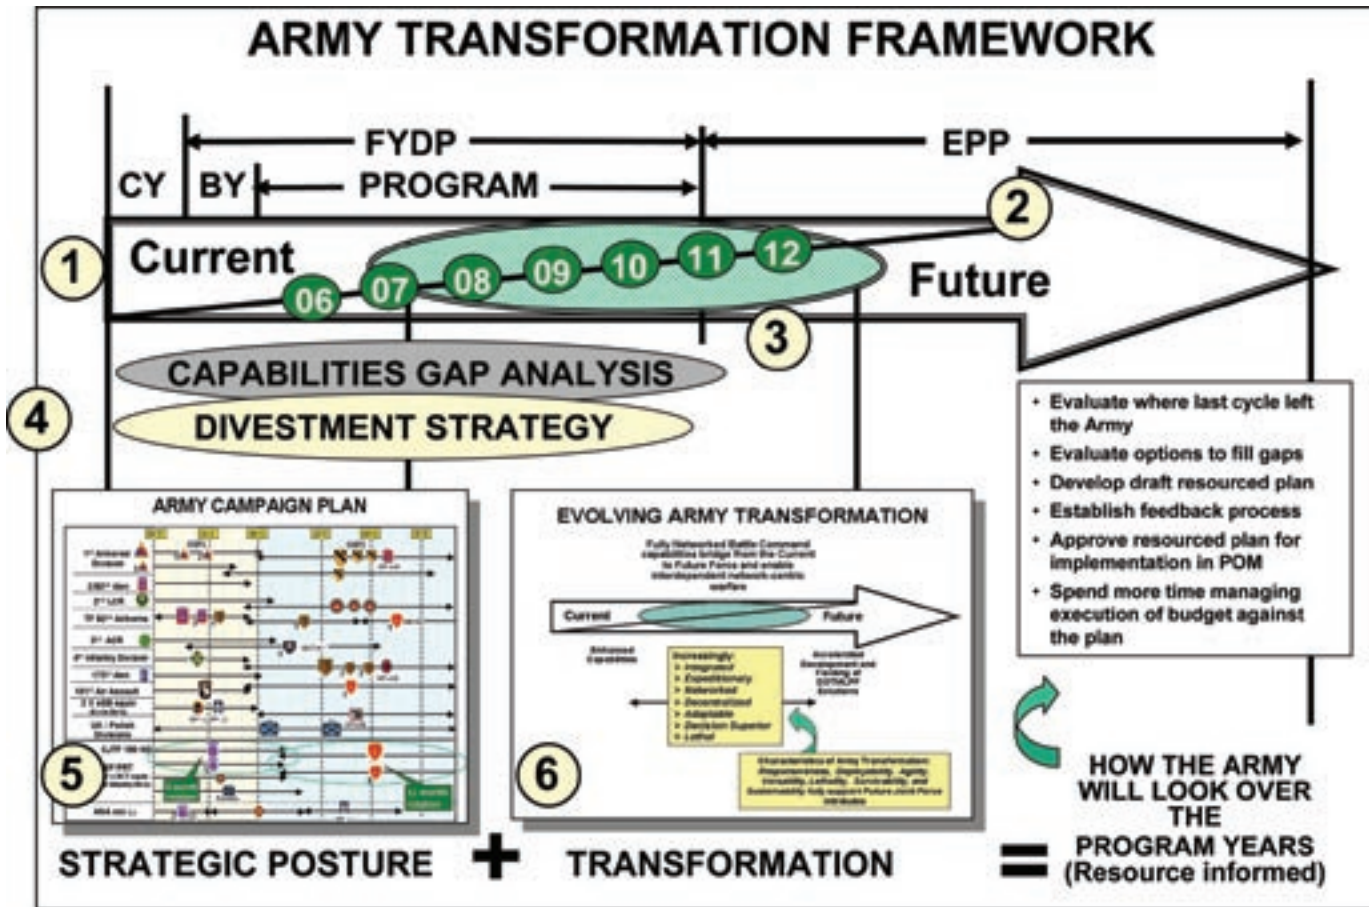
ARMY TRANSFORMATION FRAMEWORK

FYDP

EPP

CY

BY

PROGRAM

2

1

Current

06

07

08

09

10

11

12

Future

3

CAPABILITIES GAP ANALYSIS

4

DIVESTMENT STRATEGY

- Evaluate where last cycle left the Army
- Evaluate options to fill gaps
- Develop draft resourced plan
- Establish feedback process
- Approve resourced plan for implementation in POM
- Spend more time managing execution of budget against the plan

ARMY CAMPAIGN PLAN

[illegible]

5

EVOLVING ARMY TRANSFORMATION

Fully Networked Battle Command capabilities bridge from the Current to Future Force and enable interdependent network-centric warfare

Current

Future

Enhanced Capabilities

Increasingly:
> Integrated
> Expeditionary
> Networked
> Decentralized
> Adaptable
> Decision Superior
> Lethal

Accelerated Development and Fielding of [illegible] Solutions

Characteristics of Army Transformation: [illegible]

6

HOW THE ARMY WILL LOOK OVER THE PROGRAM YEARS (Resource informed)

STRATEGIC POSTURE

TRANSFORMATION